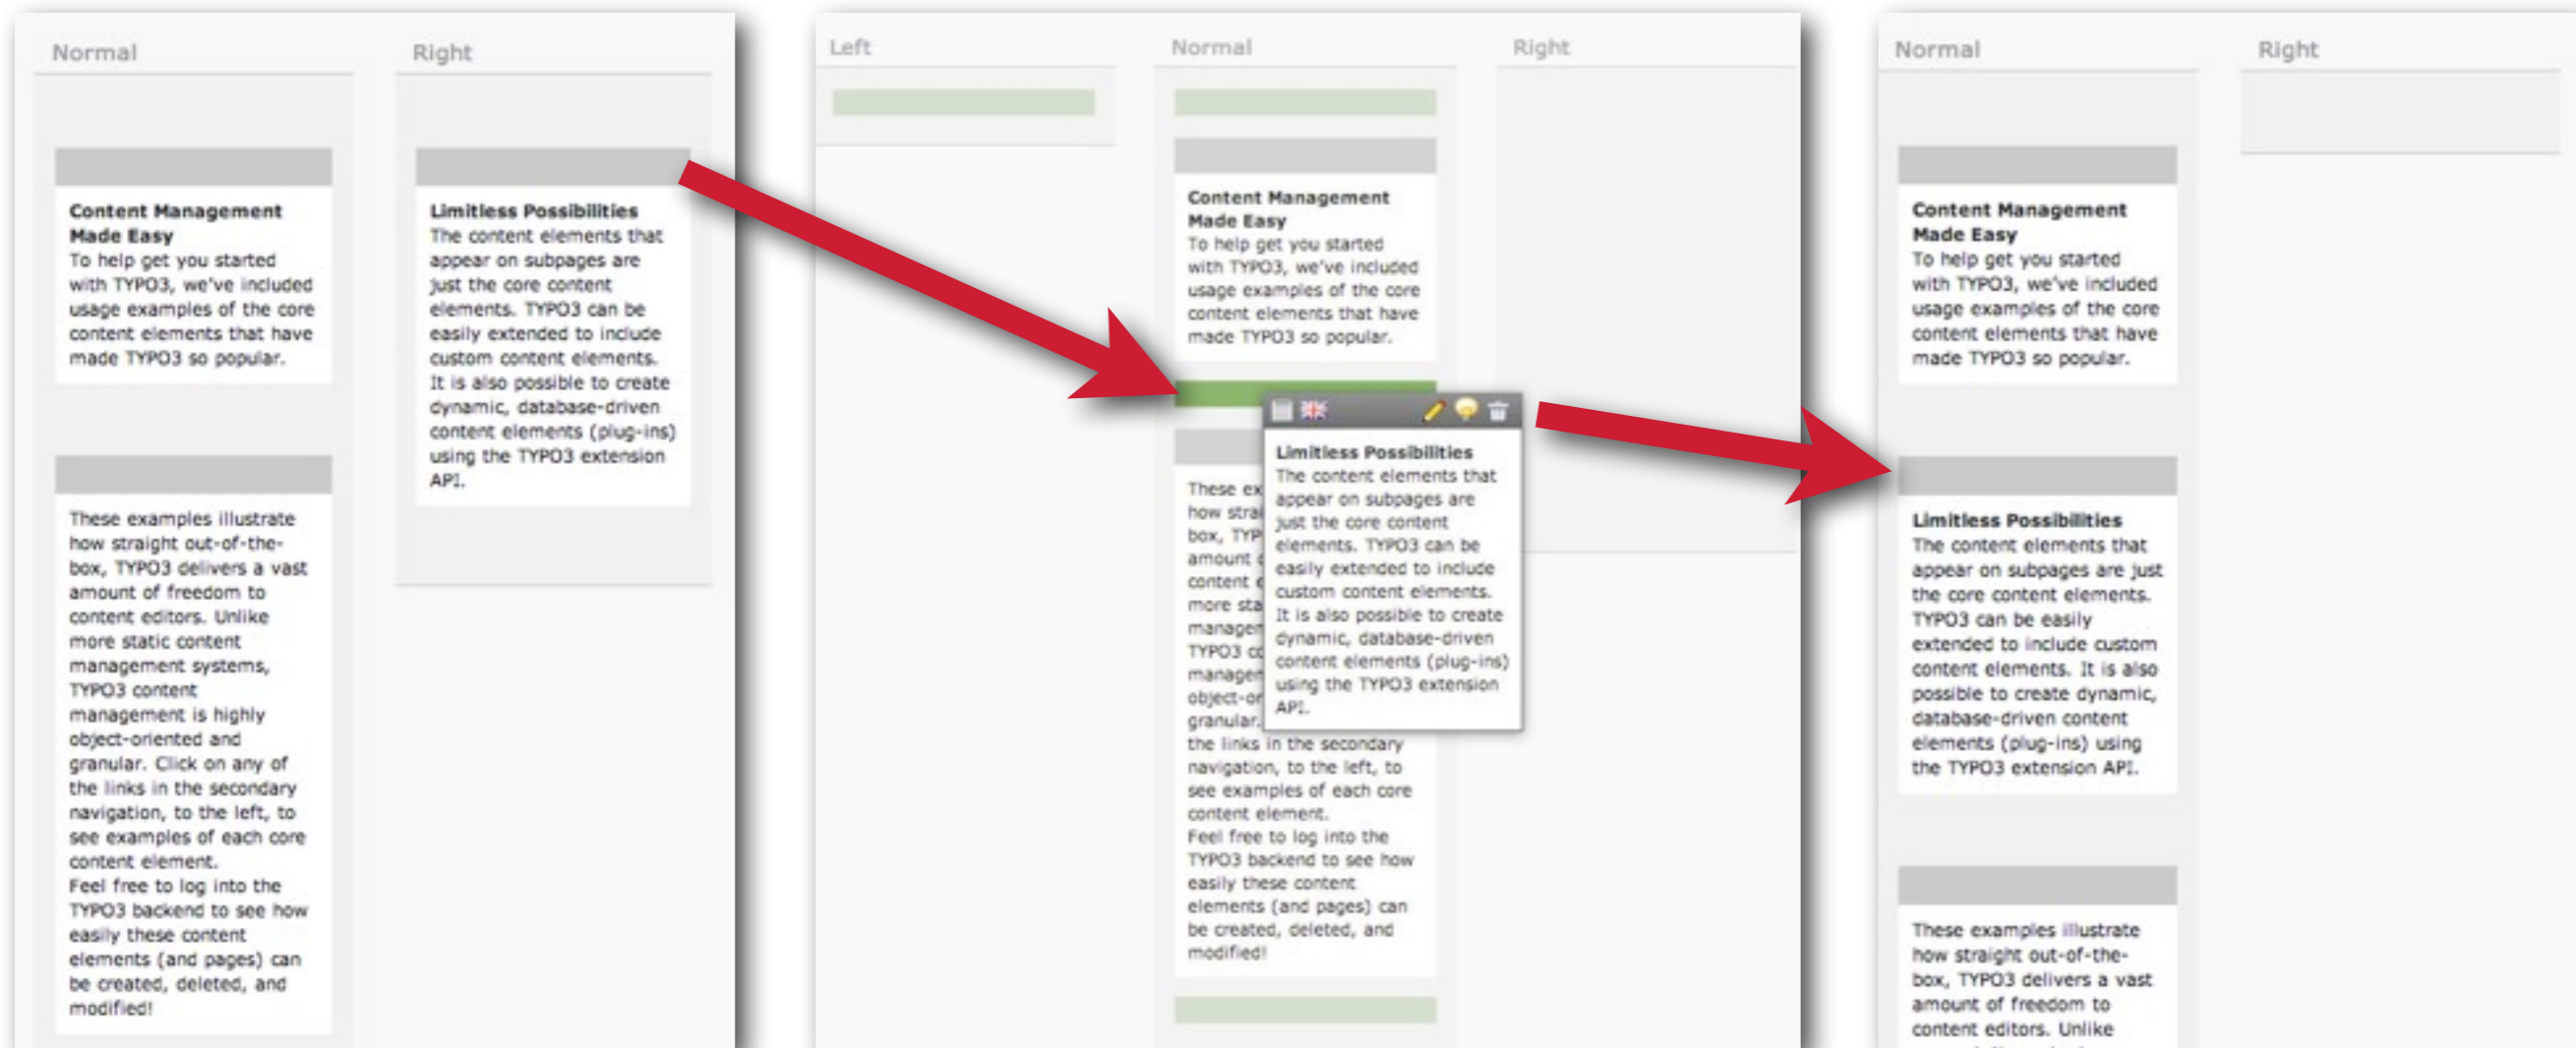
Normal

Right

**Content Management Made Easy**
To help get you started with TYPO3, we've included usage examples of the core content elements that have made TYPO3 so popular.

These examples illustrate how straight out-of-the-box, TYPO3 delivers a vast amount of freedom to content editors. Unlike more static content management systems, TYPO3 content management is highly object-oriented and granular. Click on any of the links in the secondary navigation, to the left, to see examples of each core content element.
Feel free to log into the TYPO3 backend to see how easily these content elements (and pages) can be created, deleted, and modified!

**Limitless Possibilities**
The content elements that appear on subpages are just the core content elements. TYPO3 can be easily extended to include custom content elements. It is also possible to create dynamic, database-driven content elements (plug-ins) using the TYPO3 extension API.

Left

Normal

Right

**Content Management Made Easy**
To help get you started with TYPO3, we've included usage examples of the core content elements that have made TYPO3 so popular.

**Limitless Possibilities**
The content elements that appear on subpages are just the core content elements. TYPO3 can be easily extended to include custom content elements. It is also possible to create dynamic, database-driven content elements (plug-ins) using the TYPO3 extension API.

These ex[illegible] how strai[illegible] box, TYP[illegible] amount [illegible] content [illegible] more sta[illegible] managem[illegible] TYPO3 c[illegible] managem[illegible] object-or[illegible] granular. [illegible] the links in the secondary navigation, to the left, to see examples of each core content element.
Feel free to log into the TYPO3 backend to see how easily these content elements (and pages) can be created, deleted, and modified!

Normal

Right

**Content Management Made Easy**
To help get you started with TYPO3, we've included usage examples of the core content elements that have made TYPO3 so popular.

**Limitless Possibilities**
The content elements that appear on subpages are just the core content elements. TYPO3 can be easily extended to include custom content elements. It is also possible to create dynamic, database-driven content elements (plug-ins) using the TYPO3 extension API.

These examples illustrate how straight out-of-the-box, TYPO3 delivers a vast amount of freedom to content editors. Unlike